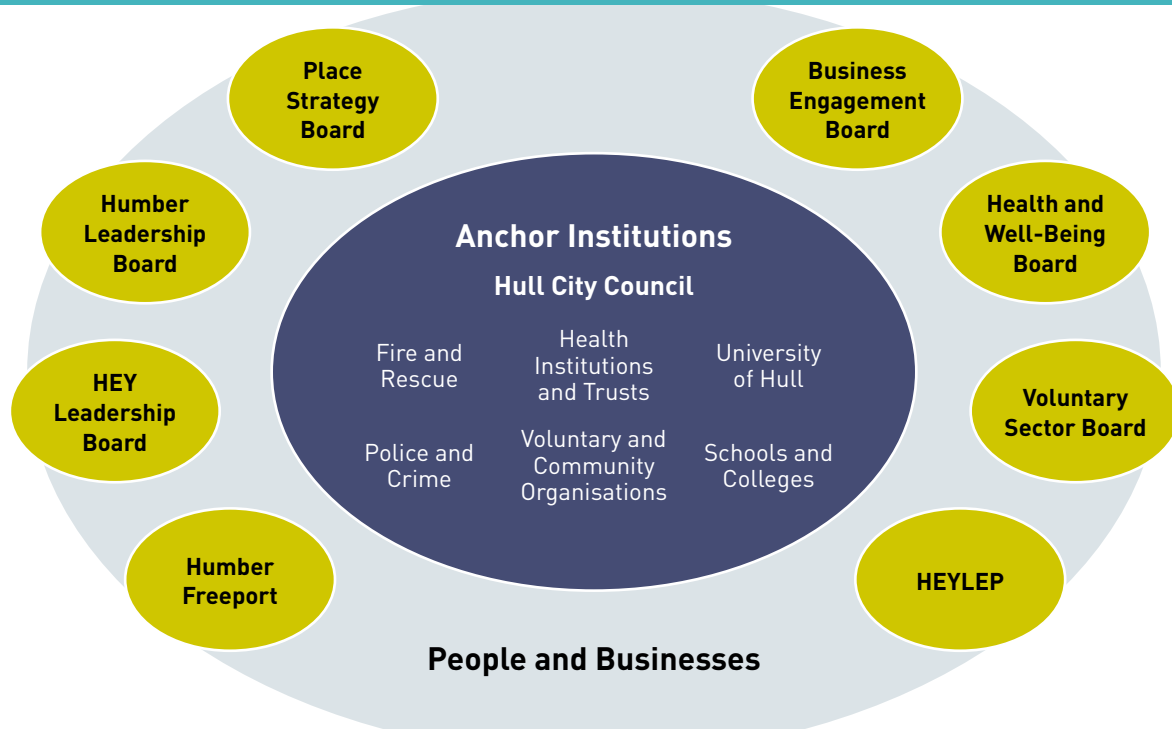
Place Strategy Board

Business Engagement Board

Humber Leadership Board

Health and Well-Being Board

HEY Leadership Board

Voluntary Sector Board

Humber Freeport

HEYLEP

Anchor Institutions

Hull City Council

Fire and Rescue

Health Institutions and Trusts

University of Hull

Police and Crime

Voluntary and Community Organisations

Schools and Colleges

People and Businesses